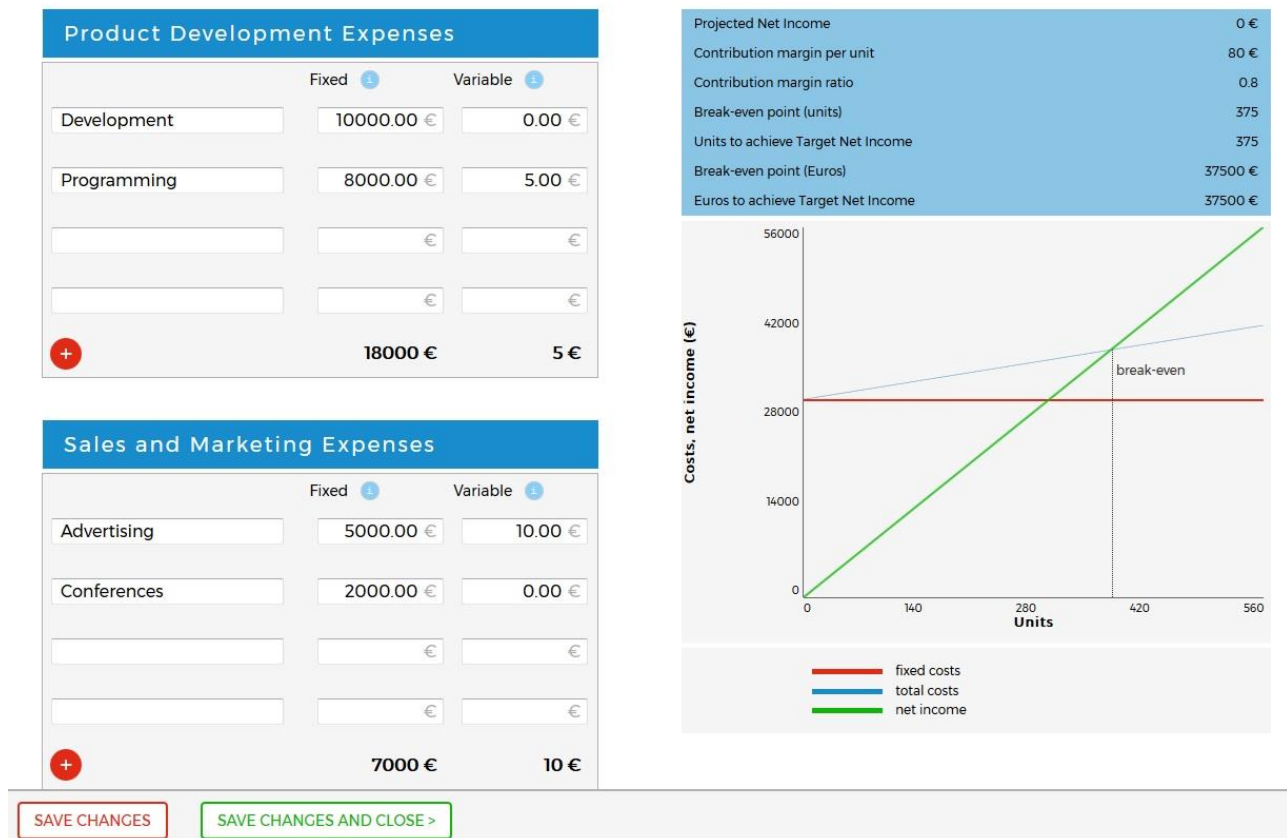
Product Development Expenses

| | Fixed i | Variable i |
|---|---|---|
| Development | 10000.00 € | 0.00 € |
| Programming | 8000.00 € | 5.00 € |
| | € | € |
| | € | € |
| + | 18000 € | 5 € |

Sales and Marketing Expenses

| | Fixed i | Variable i |
|---|---|---|
| Advertising | 5000.00 € | 10.00 € |
| Conferences | 2000.00 € | 0.00 € |
| | € | € |
| | € | € |
| + | 7000 € | 10 € |

| | |
|---|---|
| Projected Net Income | 0 € |
| Contribution margin per unit | 80 € |
| Contribution margin ratio | 0.8 |
| Break-even point (units) | 375 |
| Units to achieve Target Net Income | 375 |
| Break-even point (Euros) | 37500 € |
| Euros to achieve Target Net Income | 37500 € |

56000
42000
28000
14000
0
Costs, net income (€)
break-even
0 140 280 420 560
Units

fixed costs
total costs
net income

SAVE CHANGES
SAVE CHANGES AND CLOSE >